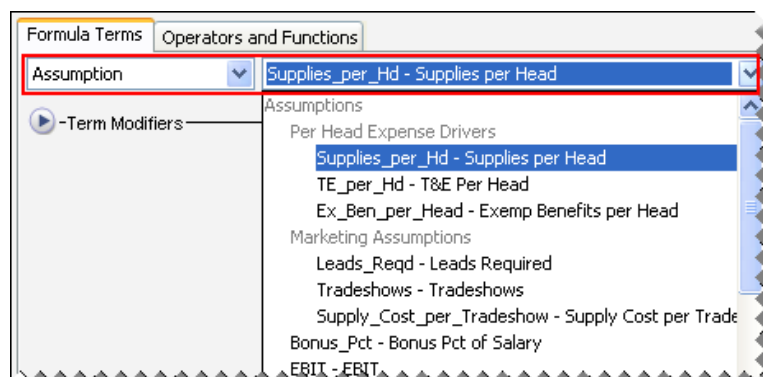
Formula Terms | Operators and Functions

Assumption

Supplies_per_Hd - Supplies per Head

Term Modifiers

Assumptions
Per Head Expense Drivers
Supplies_per_Hd - Supplies per Head
TE_per_Hd - T&E Per Head
Ex_Ben_per_Head - Exemp Benefits per Head
Marketing Assumptions
Leads_Reqd - Leads Required
Tradeshows - Tradeshows
Supply_Cost_per_Tradeshow - Supply Cost per Trade
Bonus_Pct - Bonus Pct of Salary
EBIT - EBIT